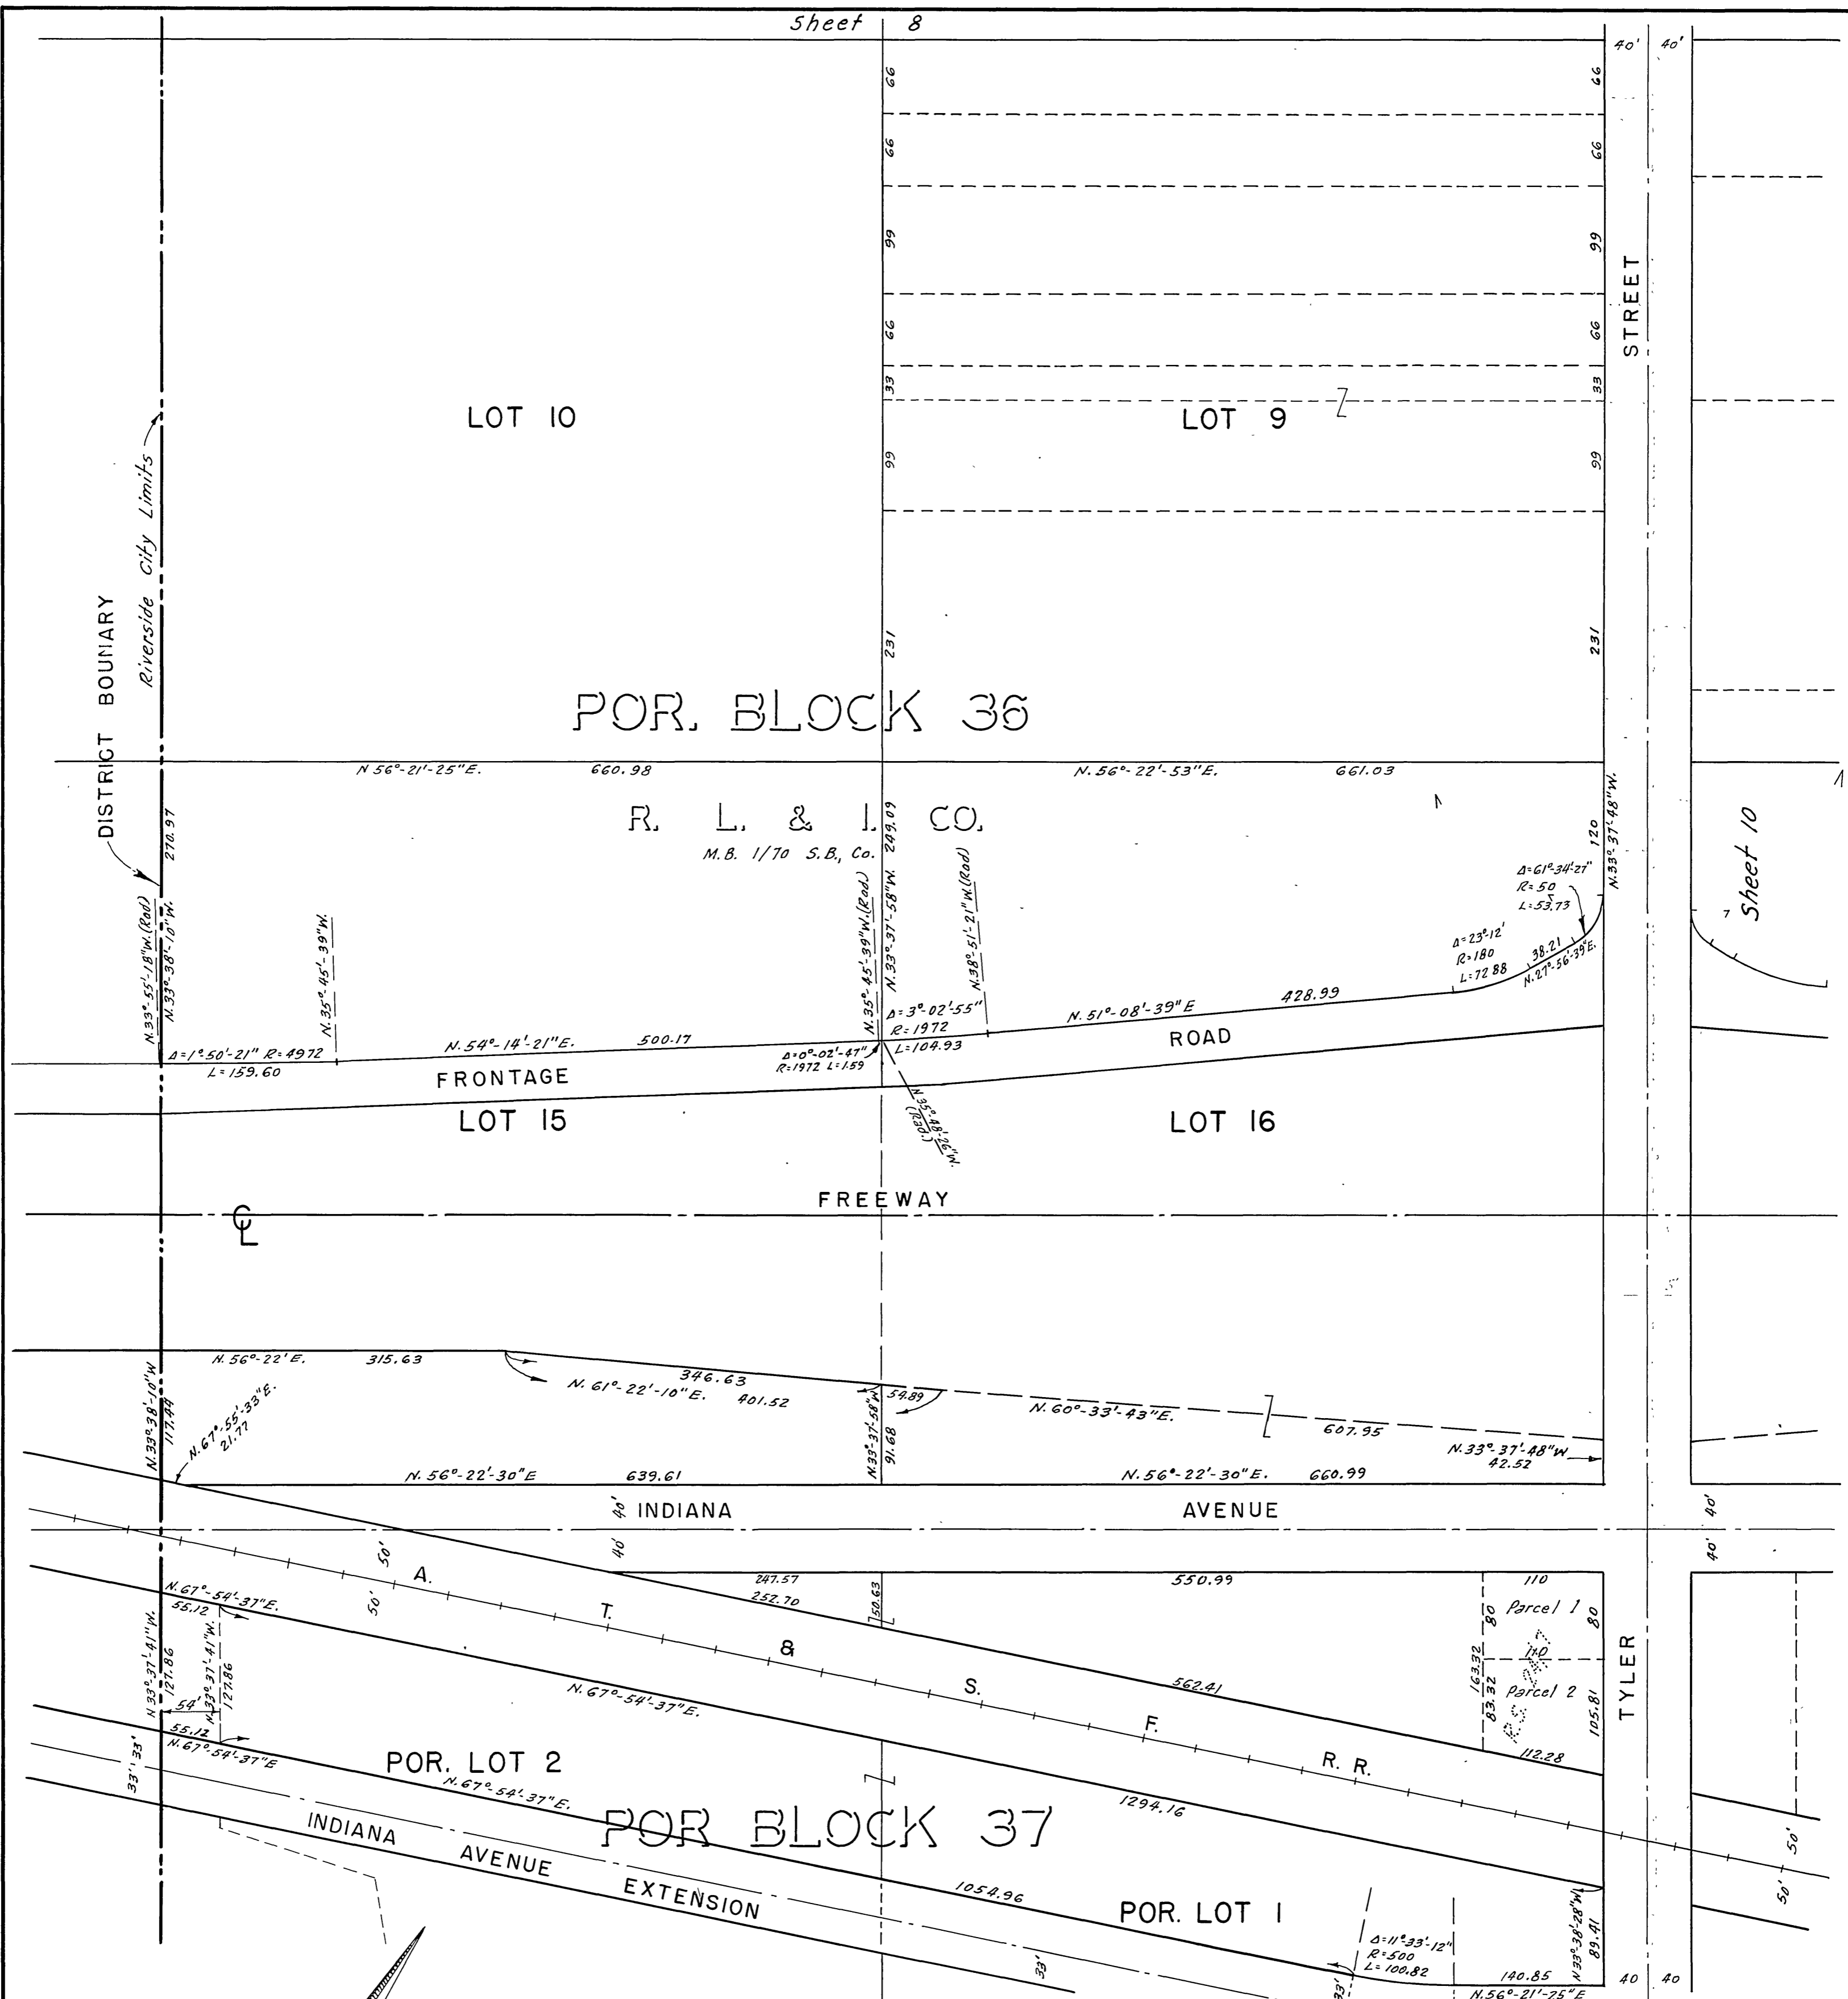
Sheet 8

40' 40'

66 66 99 66 33 99 231

66 66 99 66 33 99 231

STREET

LOT 10

LOT 9

DISTRICT BOUNDARY

Riverside City Limits

POR. BLOCK 36

N. 56°-21'-25"E. 660.98

N. 56°-22'-53"E. 661.03

R. L. & I. CO.

M.B. 1/70 S.B., Co.

270.97

249.09

120

N. 33°-37'-48"W.

N. 33°-55'-18"W. (Road)

N. 33°-38'-10"W.

N. 35°-45'-39"W.

N. 35°-45'-39"W. (Road)

N. 33°-37'-58"W.

N. 38°-51'-21"W. (Road)

$\Delta$=61°-34'-27"
R=50
L=53.73

$\Delta$=23°-12'
R=180
L=72.88

38.21
N. 27°-56'-39"E.

Sheet 10

$\Delta$=3°-02'-55"
R=1972
L=104.93

N. 51°-08'-39"E 428.99

ROAD

$\Delta$=1°-50'-21" R=4972
L=159.60

N. 54°-14'-21"E. 500.17

$\Delta$=0°-02'-47"
R=1972 L=1.59

FRONTAGE

N. 35°-48'-26"W. (Road)

LOT 15

LOT 16

FREEWAY

$\mathcal{C}$
L

N. 56°-22' E. 315.63

346.63

N. 61°-22'-10"E. 401.52

54.89

N. 60°-33'-43"E.

607.95

N. 33°-37'-48"W
42.52

N. 33°-38'-10"W

117.44

N. 67°-55'-33"E.
21.77

N. 33°-37'-58"W

91.68

N. 56°-22'-30"E 639.61

N. 56°-22'-30"E. 660.99

40' INDIANA

AVENUE

40'

40'

50'

40'

50'

A.

T.

&

S.

F.

R. R.

247.57
252.70

50.63

550.99

110

80 Parcel 1 80

110

163.32
83.32 Parcel 2

105.81

112.28

TYLER

N. 67°-54'-37"E.
55.12

N. 33°-37'-41"W.
127.86

N. 33°-37'-41"W.
127.86

54'

55.12
N. 67°-54'-37"E

N. 67°-54'-37"E.

562.41

POR. LOT 2

N. 67°-54'-37"E.

1294.16

33' 33'

POR BLOCK 37

50'

50'

INDIANA AVENUE EXTENSION

1054.96

POR. LOT 1

N. 33°-38'-28"W
83.41

$\Delta$=11°-33'-12"
R=500
L=100.82

140.85
N. 56°-21'-25"E

33'

33'

40 40